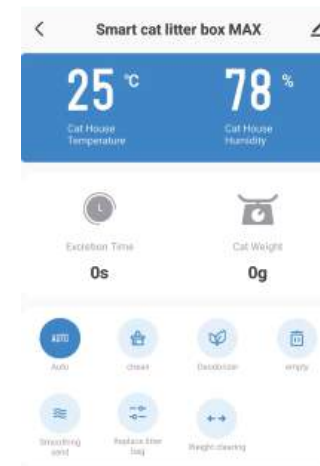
<

Smart cat litter box MAX

25 °C
Cat House Temperature

78 %
Cat House Humidity

Excretion Time
0s

Cat Weight
0g

AUTO
Auto

clean

Deodorize

empty

Smoothing sand

Replace litter bag

Weight clearing